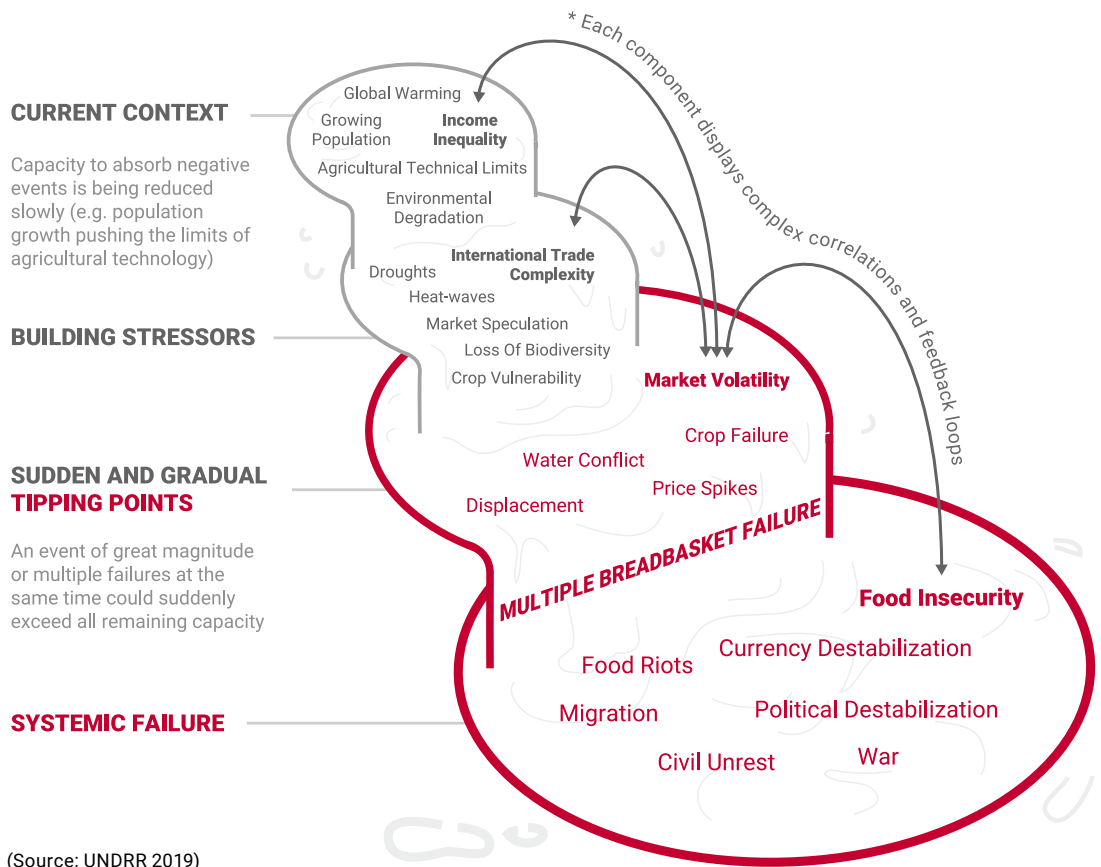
CURRENT CONTEXT

Capacity to absorb negative events is being reduced slowly (e.g. population growth pushing the limits of agricultural technology)

BUILDING STRESSORS

SUDDEN AND GRADUAL TIPPING POINTS

An event of great magnitude or multiple failures at the same time could suddenly exceed all remaining capacity

SYSTEMIC FAILURE

* Each component displays complex correlations and feedback loops

Global Warming
Growing Population
Income Inequality
Agricultural Technical Limits
Environmental Degradation
Droughts
International Trade Complexity
Heat-waves
Market Speculation
Loss Of Biodiversity
Crop Vulnerability
Market Volatility
Crop Failure
Water Conflict
Price Spikes
Displacement
MULTIPLE BREADBASKET FAILURE
Food Insecurity
Currency Destabilization
Food Riots
Migration
Political Destabilization
Civil Unrest
War

(Source: UNDRR 2019)